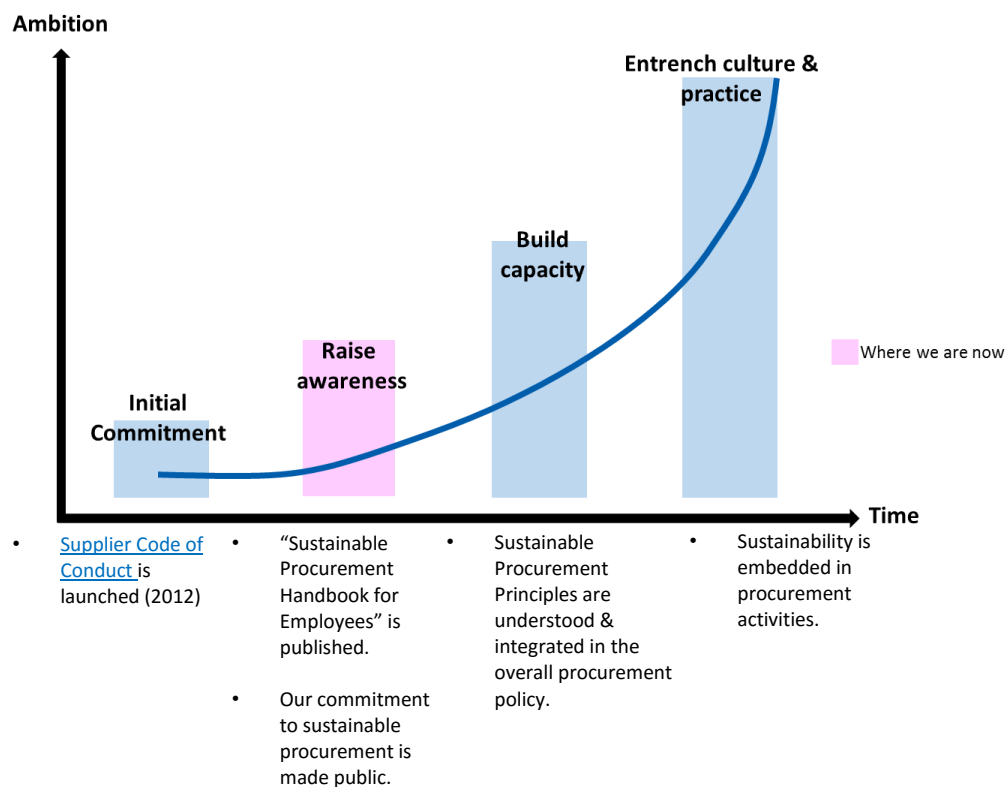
Ambition

Entrench culture & practice

Build capacity

Raise awareness

Initial Commitment

Where we are now

Time

• Supplier Code of Conduct is launched (2012)

• “Sustainable Procurement Handbook for Employees” is published.

• Our commitment to sustainable procurement is made public.

• Sustainable Procurement Principles are understood & integrated in the overall procurement policy.

• Sustainability is embedded in procurement activities.